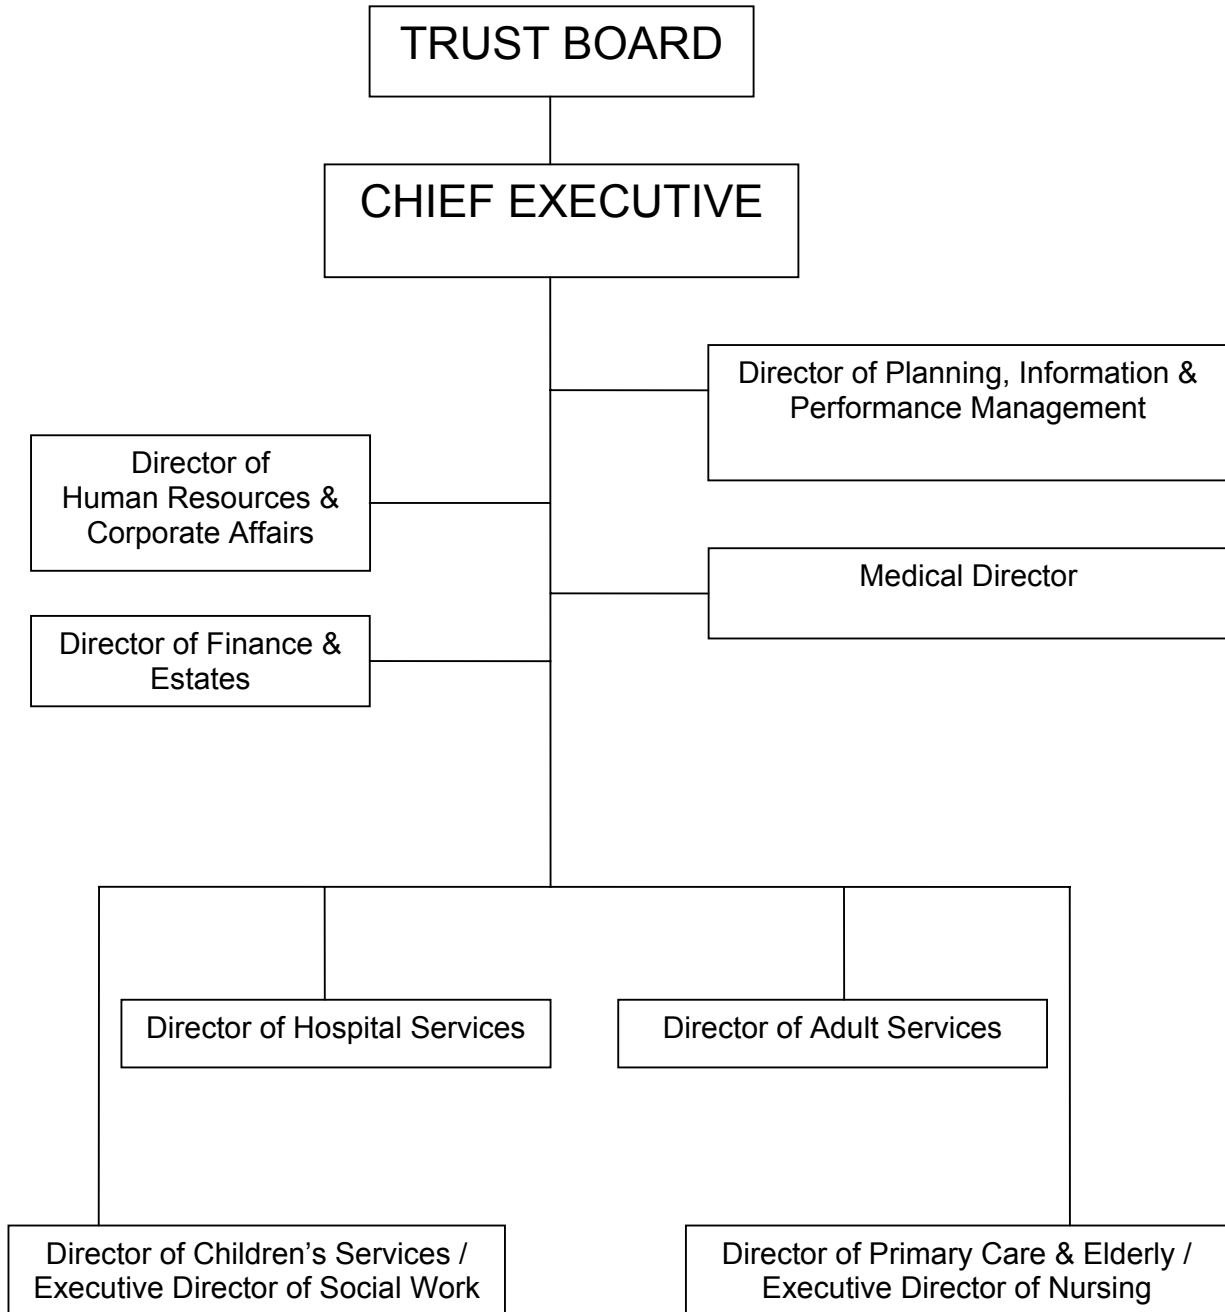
TRUST BOARD

CHIEF EXECUTIVE

Director of Planning, Information & Performance Management

Director of Human Resources & Corporate Affairs

Medical Director

Director of Finance & Estates

Director of Hospital Services

Director of Adult Services

Director of Children's Services / Executive Director of Social Work

Director of Primary Care & Elderly / Executive Director of Nursing